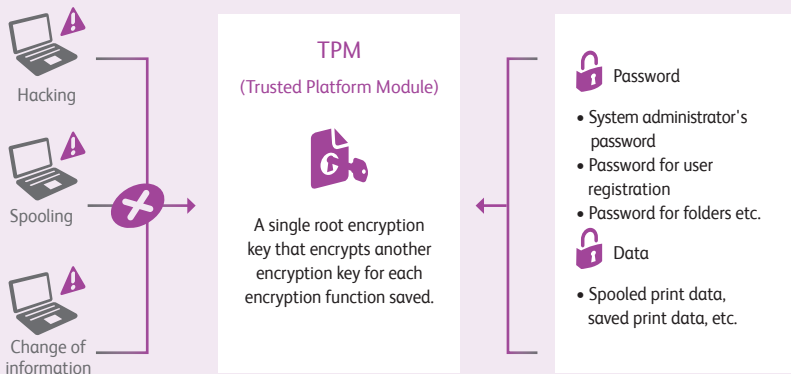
Hacking

Spooling

Change of information

TPM

(Trusted Platform Module)

A single root encryption key that encrypts another encryption key for each encryption function saved.

Password

• System administrator's password
• Password for user registration
• Password for folders etc.

Data

• Spooled print data, saved print data, etc.